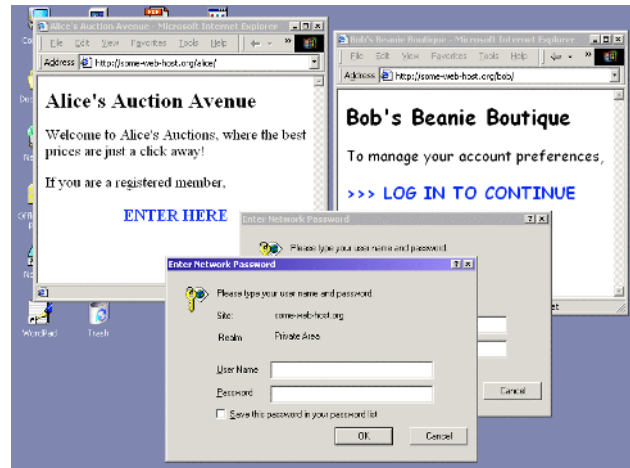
Alice's Auction Avenue - Microsoft Internet Explorer
File Edit View Favorites Tools Help
Address http://some-web-host.org/alice/

Alice's Auction Avenue

Welcome to Alice's Auctions, where the best prices are just a click away!

If you are a registered member,

ENTER HERE

Bob's Beanie Boutique - Microsoft Internet Explorer
File Edit View Favorites Tools Help
Address http://some-web-host.org/bob/

Bob's Beanie Boutique

To manage your account preferences,

>>> LOG IN TO CONTINUE

Enter Network Password
Please type your user name and password.
Cancel

Enter Network Password
Please type your user name and password.
Site: some-web-host.org
Realm Private Area
User Name
Password
Save this password in your password list
OK
Cancel

WordPad
Trash